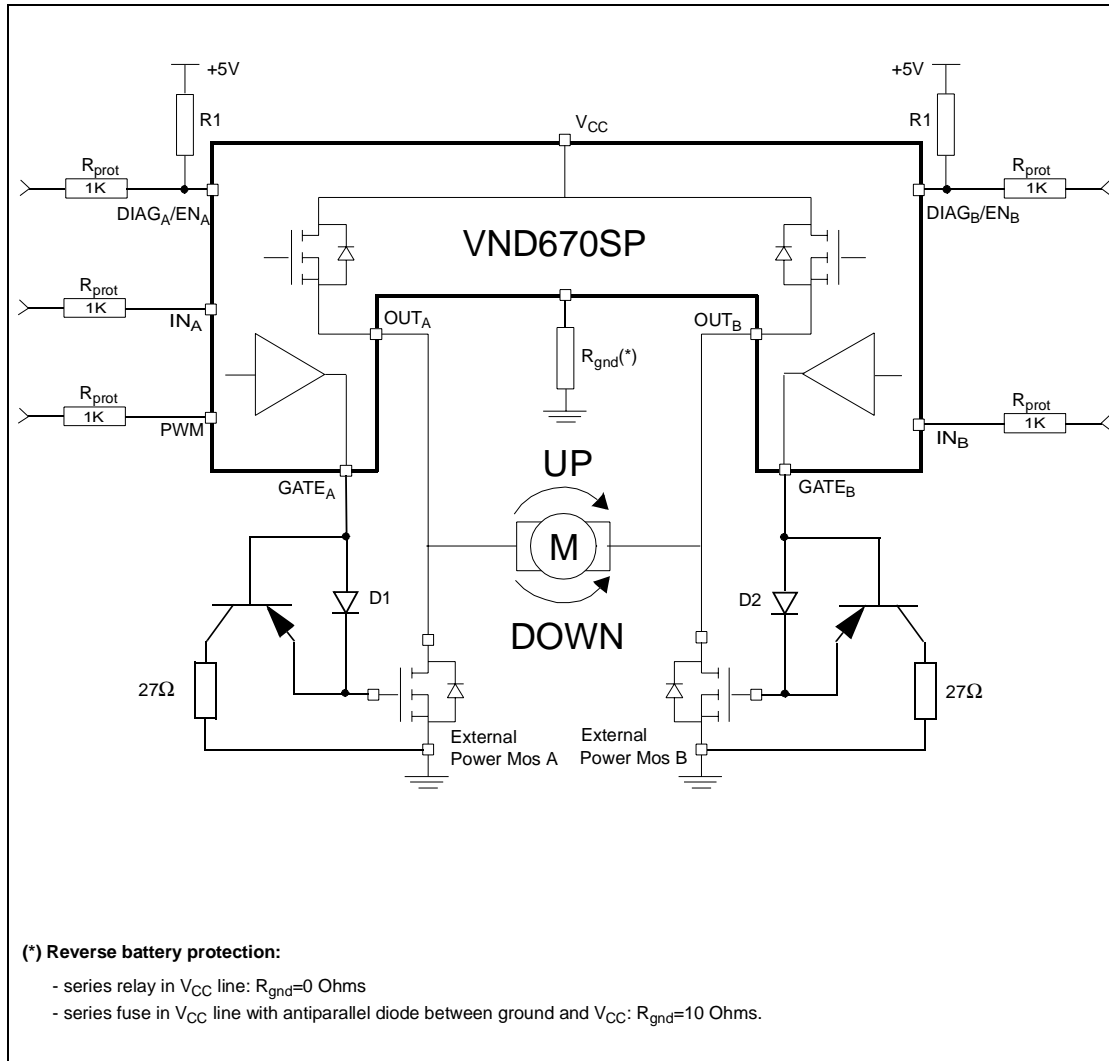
+5V
R1
$V_{CC}$
+5V
R1
$R_{prot}$
1K
$DIAG_A/EN_A$
$R_{prot}$
1K
$DIAG_B/EN_B$
VND670SP
$R_{prot}$
1K
$IN_A$
$OUT_A$
$OUT_B$
$R_{gnd}$(*)
$R_{prot}$
1K
PWM
$R_{prot}$
1K
$IN_B$
UP
$GATE_A$
$GATE_B$
M
D1
D2
DOWN
27Ω
27Ω
External Power Mos A
External Power Mos B

**(*) Reverse battery protection:**

- series relay in $V_{CC}$ line: $R_{gnd}$=0 Ohms
- series fuse in $V_{CC}$ line with antiparallel diode between ground and $V_{CC}$: $R_{gnd}$=10 Ohms.